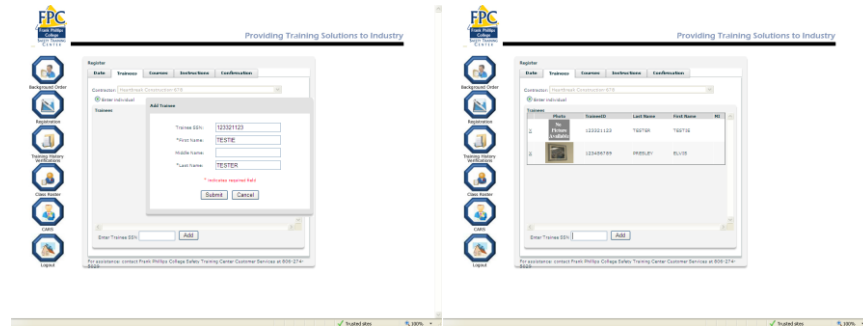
FPC
Frank Phillips College
Safety Training Center

Providing Training Solutions to Industry

Background Order
Registration
Training History Verifications
Class Roster
CWIS
Logout

Register
Date | Trainees | Courses | Instructions | Confirmation

Contractor: Southeast Construction 675
Enter individual
Trainees

Add Trainee
Trainee SSN: 123321123
*First Name: TESTIE
Middle Name:
*Last Name: TESTER
* indicates required field
Submit | Cancel

Enter Trainee SSN: | Add

For assistance: contact Frank Phillips College Safety Training Center Customer Services at 806-274-5523

Trusted sites | 100%

FPC
Frank Phillips College
Safety Training Center

Providing Training Solutions to Industry

Background Order
Registration
Training History Verifications
Class Roster
CWIS
Logout

Register
Date | Trainees | Courses | Instructions | Confirmation

Contractor: Southeast Construction 675
Enter individual
Trainees

| | Photo | TraineeID | Last Name | First Name | MI |
|---|---|---|---|---|---|
| X | No Picture Available | 123321123 | TESTER | TESTIE | |
| X | | 123456789 | PRESLEY | ELVIS | |

Enter Trainee SSN: | Add

For assistance: contact Frank Phillips College Safety Training Center Customer Services at 806-274-5523

Trusted sites | 100%